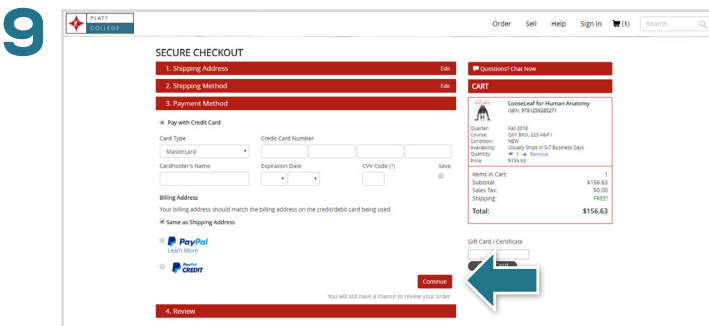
9

PLATT COLLEGE

Order Sell Help Sign In (1) Search

SECURE CHECKOUT

1. Shipping Address Edit

2. Shipping Method Edit

3. Payment Method

Pay with Credit Card

Card Type
Mastercard

Credit Card Number

Cardholder's Name

Expiration Date

CVV Code (?)

Save

Billing Address

Your billing address should match the billing address on the credit/debit card being used.

Same as Shipping Address

PayPal
Learn More

PayPal CREDIT

Continue

You will still have a chance to review your order

4. Review

Questions? Chat Now

CART

LooseLeaf for Human Anatomy
ISBN: 9781259285271

Quarter: Fall 2018
Course: Q01 BIOL 223 A&P I
Condition: NEW
Availability: Usually Ships in 5-7 Business Days
Quantity: 1 Remove
Price: $156.63

| | |
|---|---|
| Items in Cart: | 1 |
| Subtotal: | $156.63 |
| Sales Tax: | $0.00 |
| Shipping: | FREE! |
| Total: | $156.63 |

Gift Card / Certificate